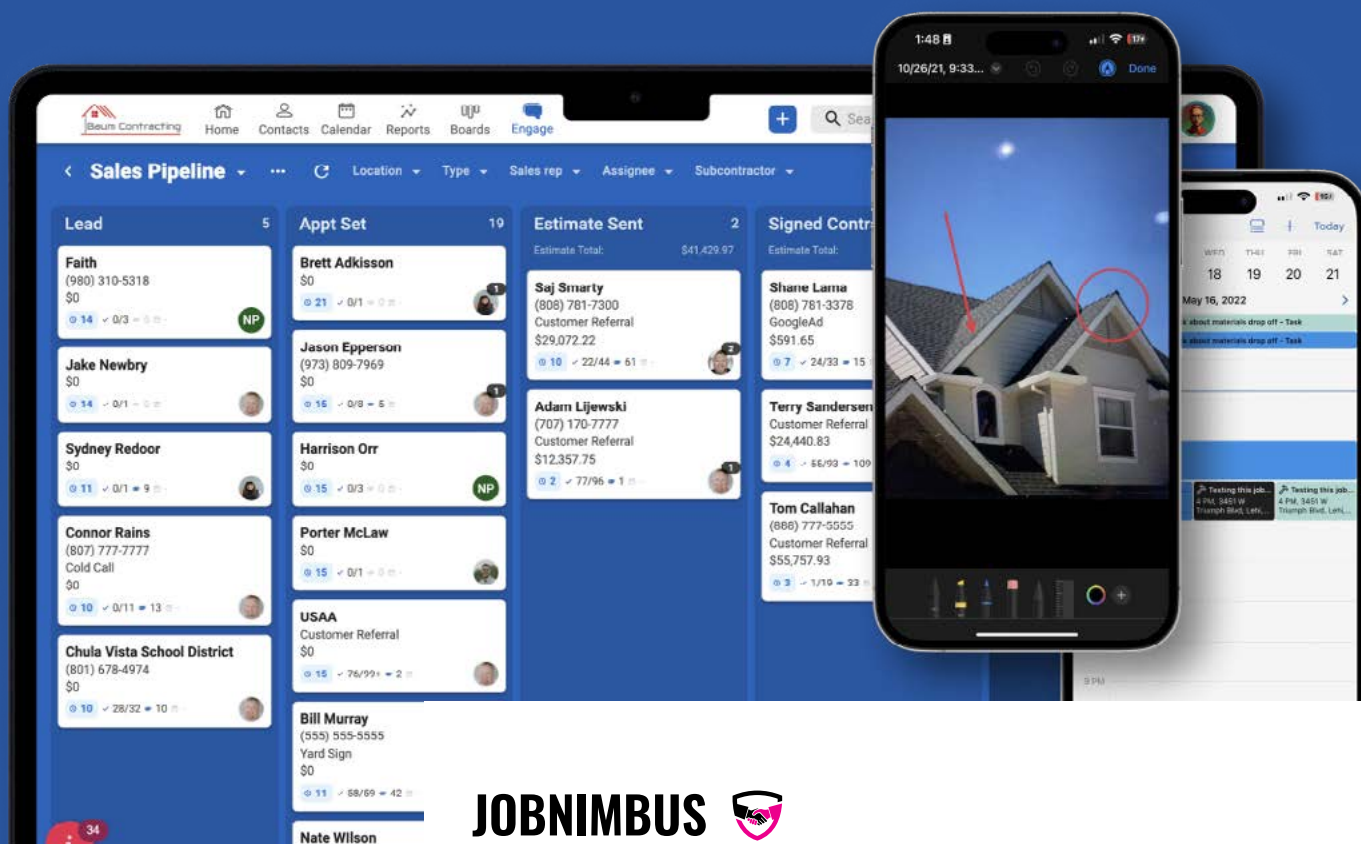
Baum Contracting Home Contacts Calendar Reports Boards Engage

Sales Pipeline ··· Location Type Sales rep Assignee Subcontractor

Lead 5

Faith
(980) 310-5318
$0
14 0/3
NP

Jake Newbry
$0
14 0/1

Sydney Redoor
$0
11 0/1 9

Connor Rains
(807) 777-7777
Cold Call
$0
10 0/11 13

Chula Vista School District
(801) 678-4974
$0
10 28/32 10

Appt Set 19

Brett Adkisson
$0
21 0/1

Jason Epperson
(973) 809-7969
$0
15 0/8 6

Harrison Orr
$0
15 0/3
NP

Porter McLaw
$0
15 0/1

USAA
Customer Referral
$0
15 76/99 2

Bill Murray
(555) 555-5555
Yard Sign
$0
11 58/69 42

Nate Wilson

Estimate Sent 2
Estimate Total: $41,429.97

Saj Smarty
(808) 781-7300
Customer Referral
$29,072.22
10 22/44 61

Adam Lijewski
(707) 170-7777
Customer Referral
$12,357.75
2 77/96 1

Signed Contr
Estimate Total:

Shane Lama
(808) 781-3378
GoogleAd
$591.65
7 24/33 15

Terry Sandersen
Customer Referral
$24,440.83
4 56/93 109

Tom Callahan
(888) 777-5555
Customer Referral
$55,757.93
3 1/10 23

34

1:48
10/26/21, 9:33... Done

Today
WED THU FRI SAT
18 19 20 21
May 16, 2022
about materials drop off - Task
about materials drop off - Task
Testing this job... 4 PM, 3451 W Triumph Blvd, Lehi,...
Testing this job... 4 PM, 3451 W Triumph Blvd, Lehi,...
9 PM

JOBNIMBUS